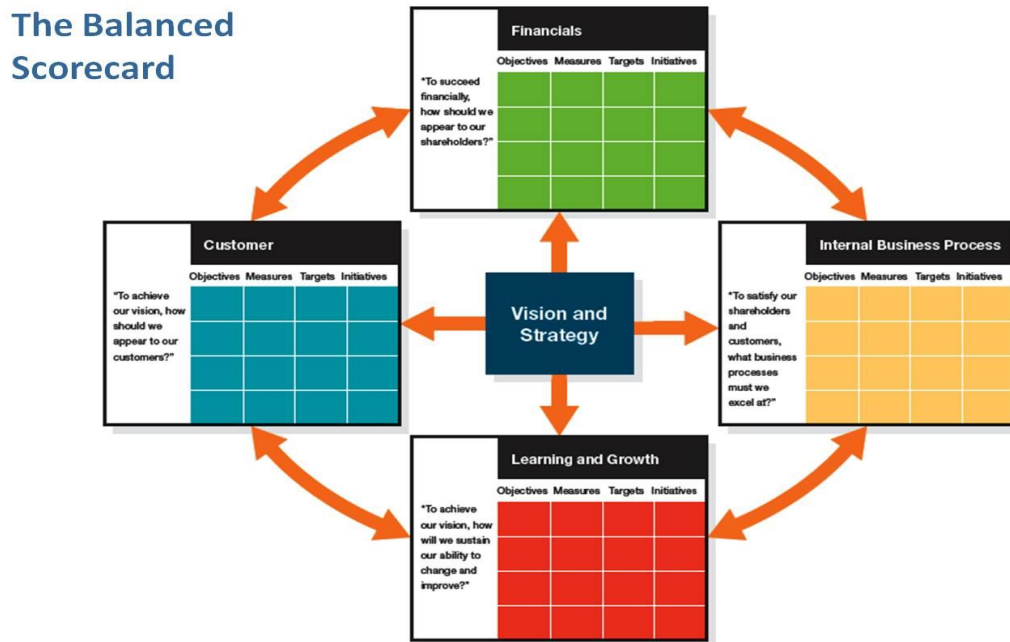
The Balanced Scorecard

Financials

"To succeed financially, how should we appear to our shareholders?"

| Objectives | Measures | Targets | Initiatives |
|---|---|---|---|

Customer

"To achieve our vision, how should we appear to our customers?"

| Objectives | Measures | Targets | Initiatives |
|---|---|---|---|

Vision and Strategy

Internal Business Process

"To satisfy our shareholders and customers, what business processes must we excel at?"

| Objectives | Measures | Targets | Initiatives |
|---|---|---|---|

Learning and Growth

"To achieve our vision, how will we sustain our ability to change and improve?"

| Objectives | Measures | Targets | Initiatives |
|---|---|---|---|